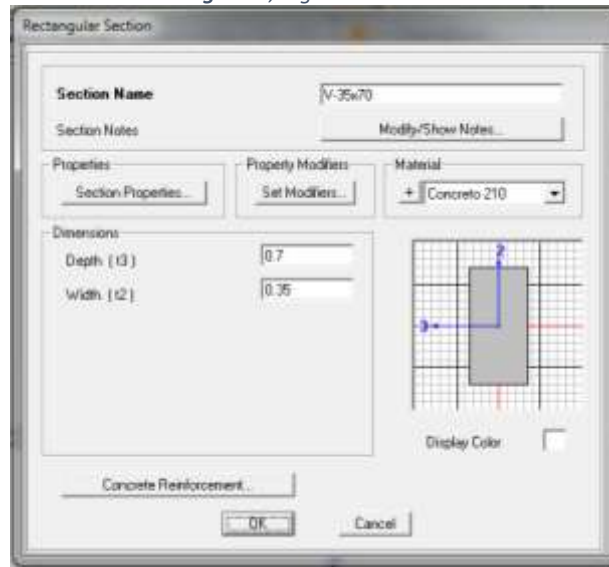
Rectangular Section

Section Name
V-35x70
Section Notes
Modify/Show Notes...

Properties
Section Properties...

Property Modifiers
Set Modifiers...

Material
+ Concreto 210

Dimensions
Depth (t3)
0.7
Width (t2)
0.35

2
3

Display Color

Concrete Reinforcement...

OK
Cancel